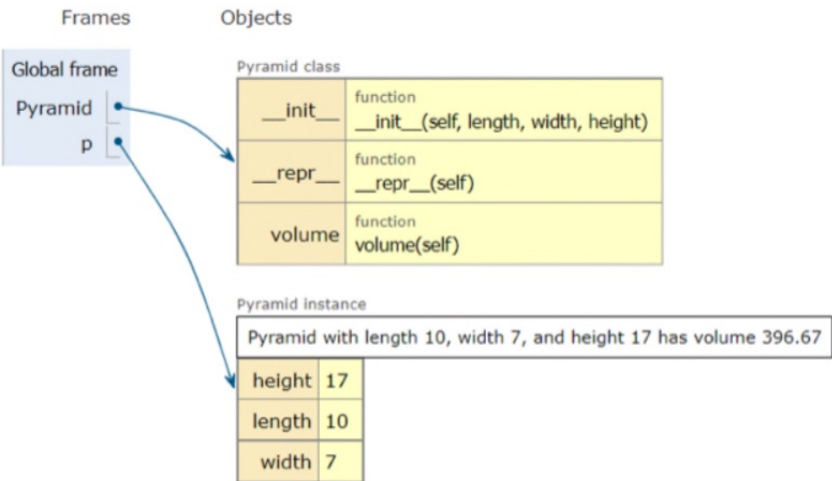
Frames

Objects

Global frame

Pyramid

p

Pyramid class

| __init__ | function __init__(self, length, width, height) |
|---|---|
| __repr__ | function __repr__(self) |
| volume | function volume(self) |

Pyramid instance

Pyramid with length 10, width 7, and height 17 has volume 396.67

| height | 17 |
|---|---|
| length | 10 |
| width | 7 |